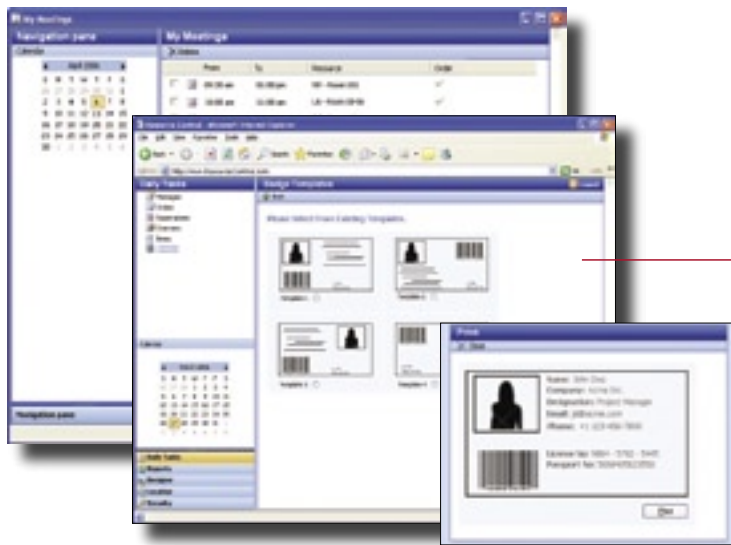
My Meetings

Navigation pane

My Meetings

Calendar

April 2006

| S | M | T | W | T | F | S |
|---|---|---|---|---|---|---|
| 26 | 27 | 28 | 29 | 30 | 31 | 1 |
| 2 | 3 | 4 | 5 | 6 | 7 | 8 |
| 9 | 10 | 11 | 12 | 13 | 14 | 15 |
| 16 | 17 | 18 | 19 | 20 | 21 | 22 |
| 23 | 24 | 25 | 26 | 27 | 28 | 29 |
| 30 | 1 | 2 | 3 | 4 | 5 | 6 |

| | From | To | Resource | Order |
|---|---|---|---|---|
| | 09:00 am | 10:00 am | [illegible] | ✓ |
| | 10:00 am | 11:00 am | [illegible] | ✓ |

Navigation pane

Resource Control - Microsoft Internet Explorer

File Edit View Favorites Tools Help

Back Search Favorites

Daily Tasks

Badge Templates

Please Select From Existing Templates

Template 1

Template 2

Template 3

Template 4

Calendar

Daily Tasks

Reports

Badges

Location

Security

Print

Name: John Doe
Company: Acme Inc.
Designation: Project Manager
Email: jd@acme.com
Phone: +1 123-456-7890

License No: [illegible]
Passport No: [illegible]

Print